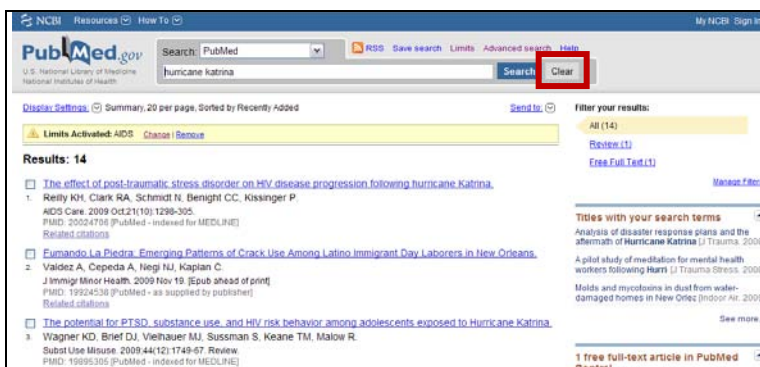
NCBI Resources How To

My NCBI Sign In

PubMed.gov
U.S. National Library of Medicine
National Institutes of Health

Search: PubMed

RSS Save search Limits Advanced search Help

hurricane katrina

Search Clear

Display Settings: Summary, 20 per page, Sorted by Recently Added

Send to:

Limits Activated: AIDS Change | Remove

Results: 14

The effect of post-traumatic stress disorder on HIV disease progression following hurricane Katrina.
1. Reilly KH, Clark RA, Schmidt N, Benight CC, Kissinger P.
AIDS Care. 2009 Oct;21(10):1298-305.
PMID: 20024706 [PubMed - indexed for MEDLINE]
Related citations

Fumando La Piedra: Emerging Patterns of Crack Use Among Latino Immigrant Day Laborers in New Orleans.
2. Valdez A, Cepeda A, Negi NJ, Kaplan C.
J Immigr Minor Health. 2009 Nov 19. [Epub ahead of print]
PMID: 19924538 [PubMed - as supplied by publisher]
Related citations

The potential for PTSD, substance use, and HIV risk behavior among adolescents exposed to Hurricane Katrina.
3. Wagner KD, Brief DJ, Vielhauer MJ, Sussman S, Keane TM, Malow R.
Subst Use Misuse. 2009;44(12):1749-67. Review.
PMID: 19895305 [PubMed - indexed for MEDLINE]

Filter your results:
All (14)
Review (1)
Free Full Text (1)
Manage Filters

Titles with your search terms
Analysis of disaster response plans and the aftermath of Hurricane Katrina [J Trauma. 2009]
A pilot study of meditation for mental health workers following Hurri [J Trauma Stress. 2009]
Molds and mycotoxins in dust from water-damaged homes in New Orle [Indoor Air. 2009]
See more...

1 free full-text article in PubMed Central